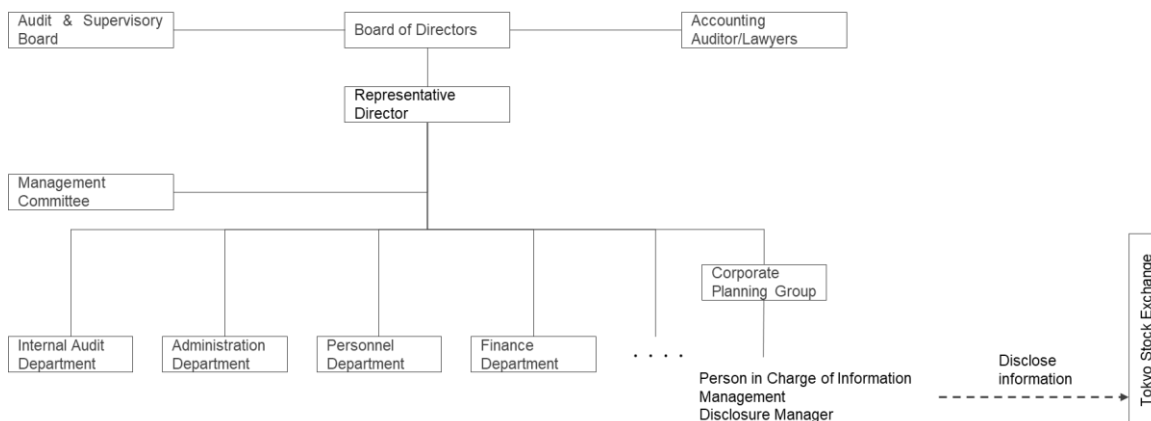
Audit & Supervisory Board

Board of Directors

Accounting Auditor/Lawyers

Representative Director

Management Committee

Corporate Planning Group

Internal Audit Department

Administration Department

Personnel Department

Finance Department

. . . .

Person in Charge of Information Management
Disclosure Manager

Disclose information

Tokyo Stock Exchange